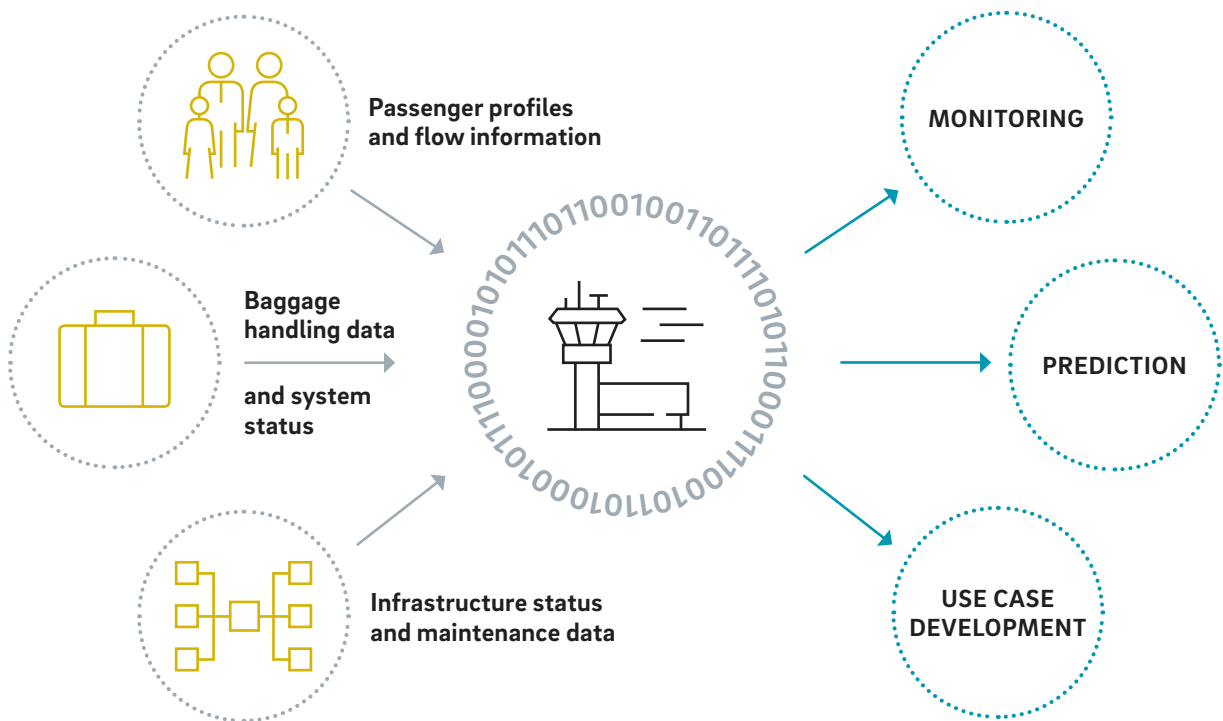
Passenger profiles and flow information

Baggage handling data

and system status

Infrastructure status and maintenance data

0010101110110010011011110101100011100101100101000011100

MONITORING

PREDICTION

USE CASE DEVELOPMENT